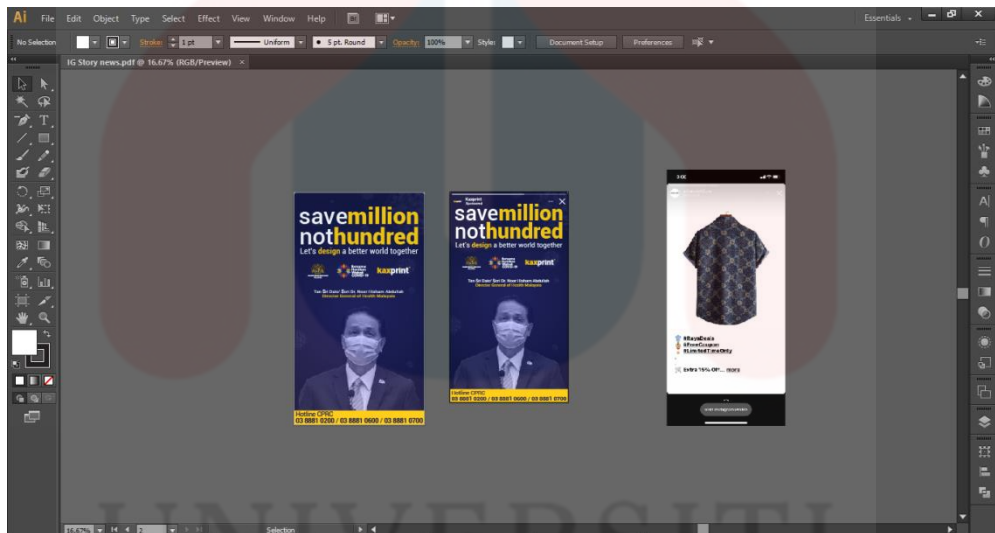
Ai File Edit Object Type Select Effect View Window Help

Essentials

No Selection Stroke: 1 pt Uniform 5 pt. Round Opacity: 100% Style: Document Setup Preferences

IG Story news.pdf @ 16.67% (RGB/Preview) ×

savemillion nothundred
Let's design a better world together
kaxprint
Tan Sri Dato' Seri Dr. Noor Hisham Abdullah
Director General of Health Malaysia
Hotline CPRC
03 8881 0200 / 03 8881 0600 / 03 8881 0700

Kaxprint
Sponsored
savemillion nothundred
Let's design a better world together
kaxprint
Tan Sri Dato' Seri Dr. Noor Hisham Abdullah
Director General of Health Malaysia
Hotline CPRC
03 8881 0200 / 03 8881 0600 / 03 8881 0700

3:00
#RayaDeals
#FreeCoupon
#LimitedTimeOnly
Extra 15% OFF... more

16.67% 2 Selection